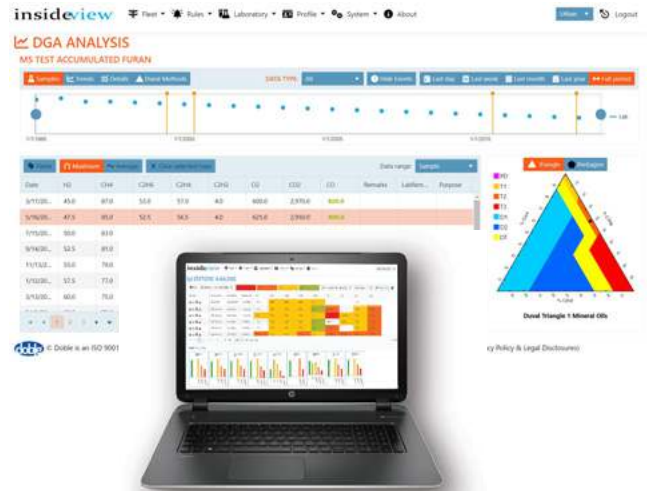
insideview Fleet ▾ Rules ▾ Laboratory ▾ Profile ▾ System ▾ About

Logout

DGA ANALYSIS

MS TEST ACCUMULATED FURAN

Samples Trends Details Duval Methods

DATA TYPE: All

Hide Events Last day Last week Last month Last year Full period

| Date | H2 | CH4 | C2H6 | C2H4 | C2H2 | CO | CO2 | O2 | Remarks | Lastfilters | Purpose |
|---|---|---|---|---|---|---|---|---|---|---|---|
| 3/17/20... | 45.0 | 87.0 | 53.0 | 57.0 | 4.0 | 600.0 | 2,970.0 | 820.0 | | | |
| 5/16/20... | 47.5 | 85.0 | 52.5 | 56.5 | 4.0 | 625.0 | 2,950.0 | 820.0 | | | |
| 7/15/20... | 50.0 | 83.0 | | | | | | | | | |
| 9/14/20... | 52.5 | 81.0 | | | | | | | | | |
| 11/13/2... | 55.0 | 79.0 | | | | | | | | | |
| 1/12/20... | 57.5 | 77.0 | | | | | | | | | |
| 3/13/20... | 60.0 | 75.0 | | | | | | | | | |

Data range: Sample

Triangle Pentagon

PD
T1
T2
T3
D1
D2
DT

Duval Triangle 1: Mineral Oils

Doble © Doble is an ISO 9001

cy Policy & Legal Disclosures

insideview

hp